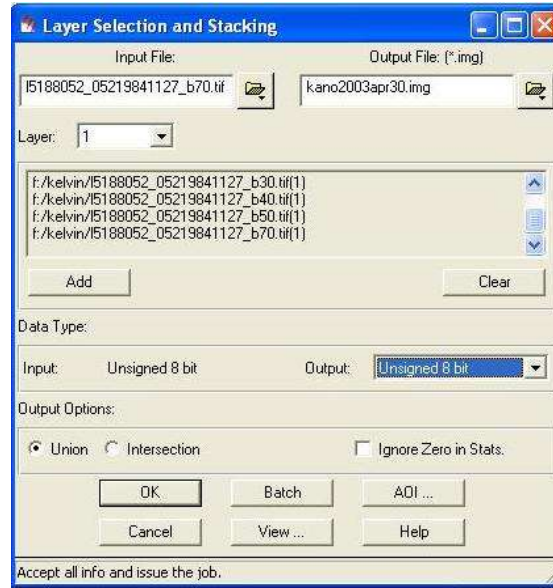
Layer Selection and Stacking

Input File:

Output File: (*.img)

l5188052_05219841127_b70.tif

kano2003apr30.img

Layer: 1

f:/kelvin/l5188052_05219841127_b30.tif(1)
f:/kelvin/l5188052_05219841127_b40.tif(1)
f:/kelvin/l5188052_05219841127_b50.tif(1)
f:/kelvin/l5188052_05219841127_b70.tif(1)

Add

Clear

Data Type:

Input: Unsigned 8 bit

Output: Unsigned 8 bit

Output Options:

Union Intersection

Ignore Zero in Stats.

OK

Batch

AOI ...

Cancel

View ...

Help

Accept all info and issue the job.